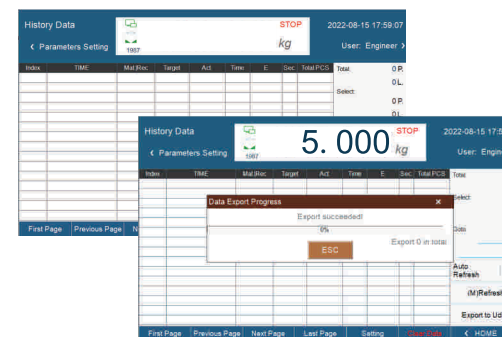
History Data
STOP
2022-08-15 17:59:07
‹ Parameters Setting
1987
kg
User: Engineer ›

| Index | TIME | Mat.Rec. | Target | Act | Time | E | Sec. | Total PCS |
|---|---|---|---|---|---|---|---|---|

Total:
0 P.
0 L.
Select:
0 P.
0 L.

First Page
Previous Page
N

History Data
5. 000
STOP
kg
2022-08-15 17:5
‹ Parameters Setting
1987
User: Engin

| Index | TIME | Mat.Rec. | Target | Act | Time | E | Sec. | Total PCS |
|---|---|---|---|---|---|---|---|---|

Total
Select
Data

Data Export Progress
×
Export succeeded!
0%
Export 0 in total
ESC

Auto Refresh
(M)Refresh
Export to Ud

First Page
Previous Page
Next Page
Last Page
Setting
Clear Data
‹ HOME